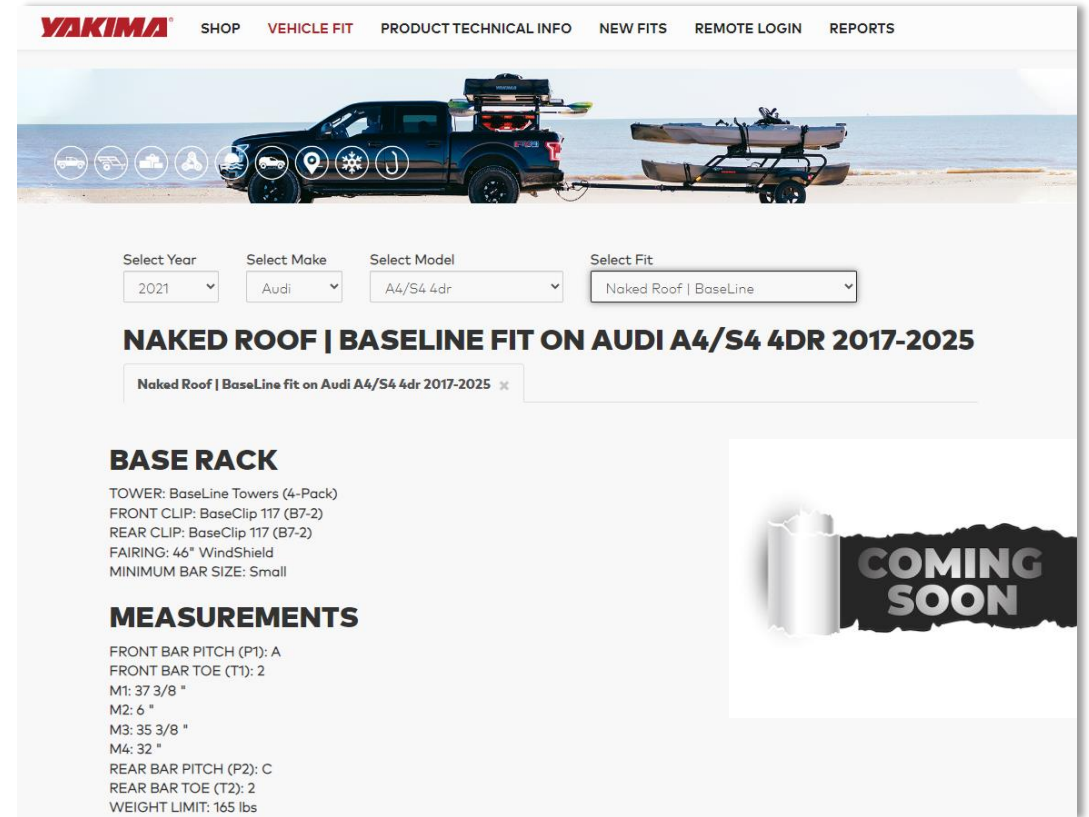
YAKIMA SHOP VEHICLE FIT PRODUCT TECHNICAL INFO NEW FITS REMOTE LOGIN REPORTS

Select Year
2021

Select Make
Audi

Select Model
A4/S4 4dr

Select Fit
Naked Roof | BaseLine

NAKED ROOF | BASELINE FIT ON AUDI A4/S4 4DR 2017-2025

Naked Roof | BaseLine fit on Audi A4/S4 4dr 2017-2025 ×

BASE RACK

TOWER: BaseLine Towers (4-Pack)
FRONT CLIP: BaseClip 117 (B7-2)
REAR CLIP: BaseClip 117 (B7-2)
FAIRING: 46" WindShield
MINIMUM BAR SIZE: Small

MEASUREMENTS

FRONT BAR PITCH (P1): A
FRONT BAR TOE (T1): 2
M1: 37 3/8 "
M2: 6 "
M3: 35 3/8 "
M4: 32 "
REAR BAR PITCH (P2): C
REAR BAR TOE (T2): 2
WEIGHT LIMIT: 165 lbs

COMING SOON